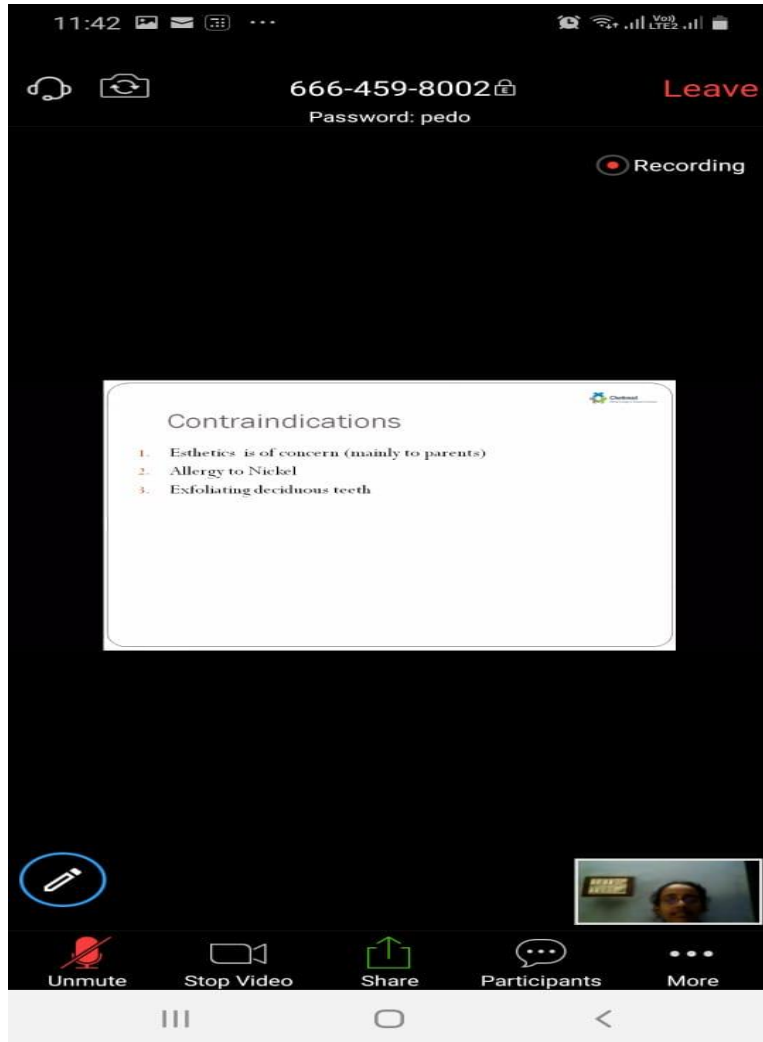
11:42 ···

Vo)) LTE2

666-459-8002

Password: pedo

Leave

Recording

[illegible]

Contraindications

1. Esthetics is of concern (mainly to parents)
2. Allergy to Nickel
3. Exfoliating deciduous teeth

Unmute

Stop Video

Share

Participants

More